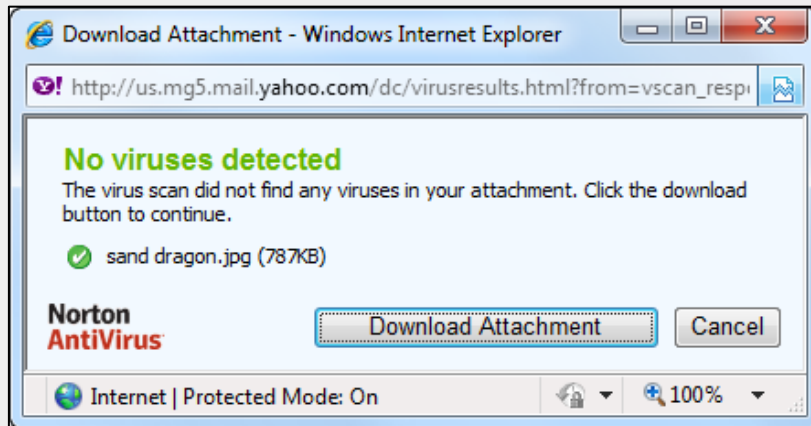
Download Attachment - Windows Internet Explorer

Y! http://us.mg5.mail.yahoo.com/dc/virusresults.html?from=vscan_resp

No viruses detected

The virus scan did not find any viruses in your attachment. Click the download button to continue.

sand dragon.jpg (787KB)

Norton AntiVirus

Download Attachment

Cancel

Internet | Protected Mode: On

100%